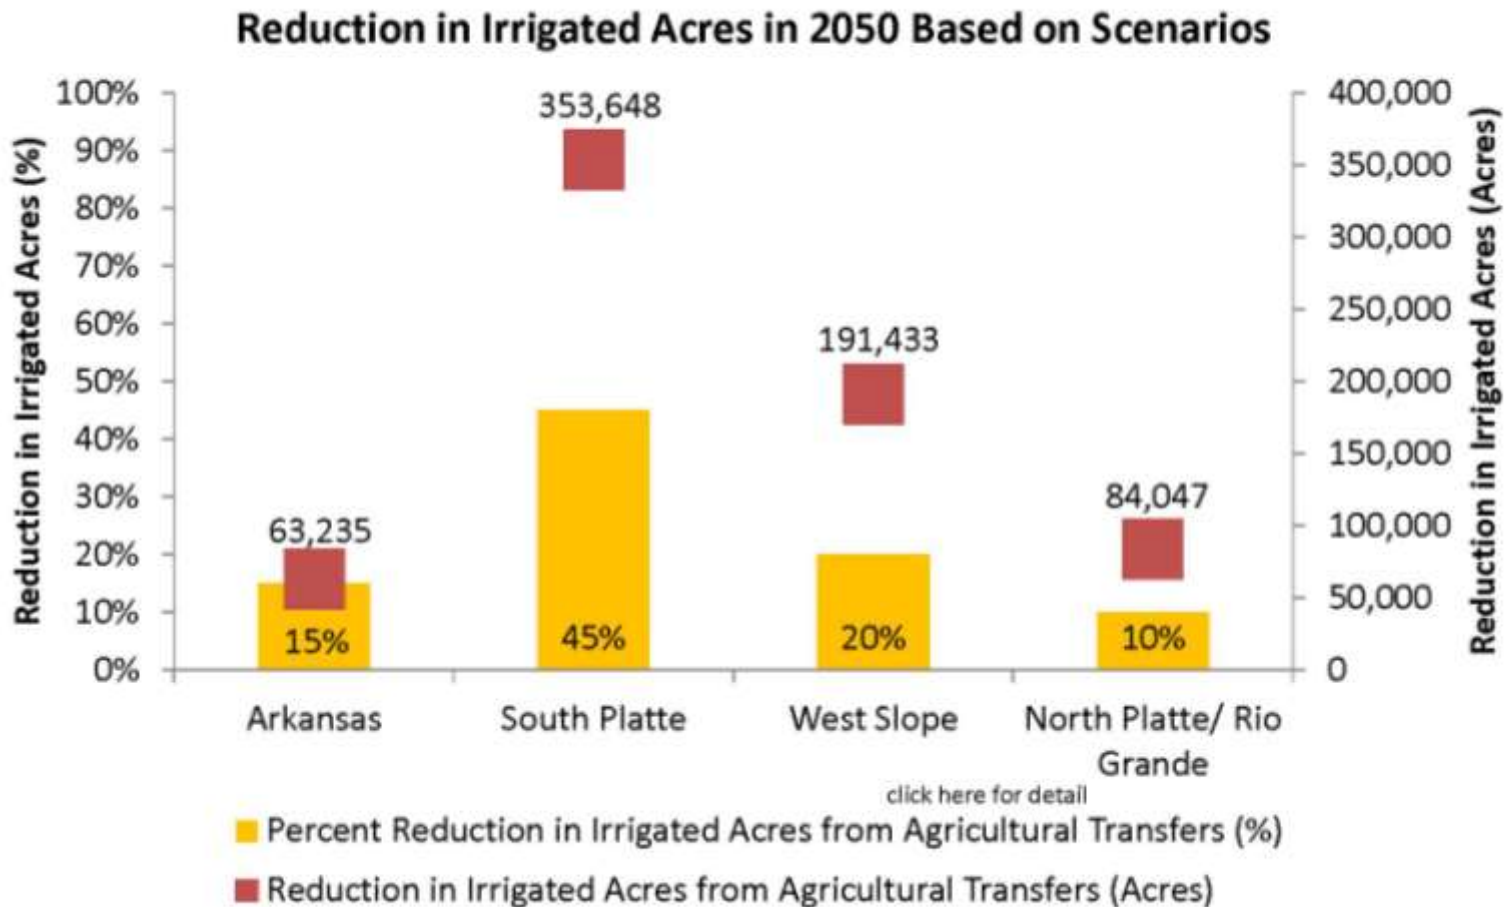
Reduction in Irrigated Acres in 2050 Based on Scenarios

Reduction in Irrigated Acres (%)

100%
90%
80%
70%
60%
50%
40%
30%
20%
10%
0%

Reduction in Irrigated Acres (Acres)

400,000
350,000
300,000
250,000
200,000
150,000
100,000
50,000
0

353,648
191,433
63,235
84,047

15%
45%
20%
10%

Arkansas
South Platte
West Slope
North Platte/ Rio Grande

click here for detail

Percent Reduction in Irrigated Acres from Agricultural Transfers (%)
Reduction in Irrigated Acres from Agricultural Transfers (Acres)